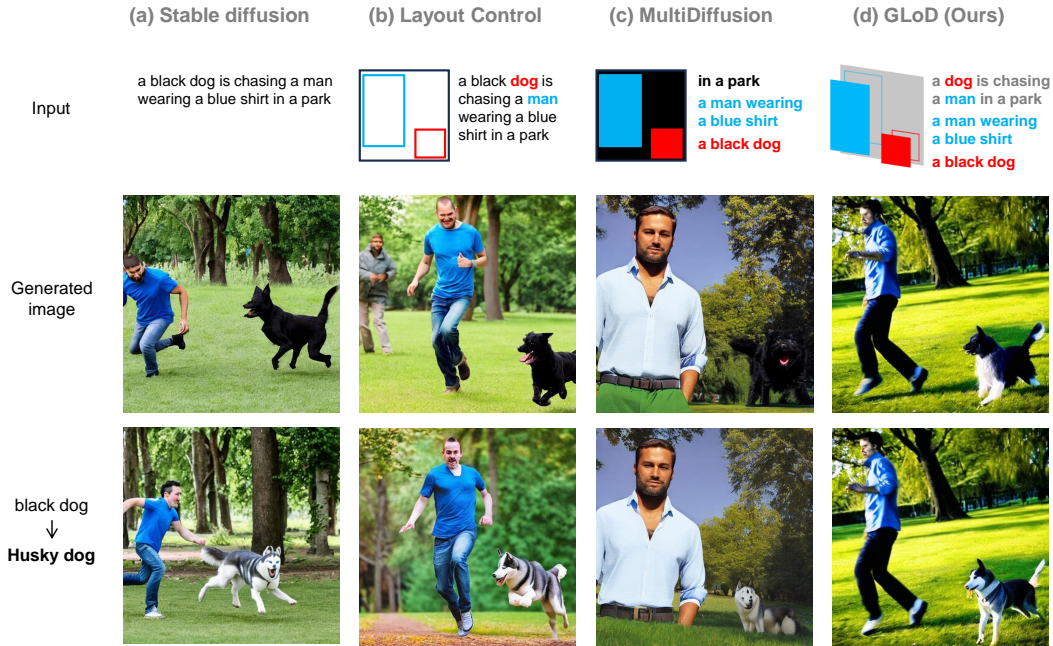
(a) Stable diffusion

(b) Layout Control

(c) MultiDiffusion

(d) GLoD (Ours)

Input

a black dog is chasing a man wearing a blue shirt in a park

a black dog is chasing a man wearing a blue shirt in a park

in a park

a man wearing a blue shirt

a black dog

a dog is chasing a man in a park

a man wearing a blue shirt

a black dog

Generated image

black dog
↓
Husky dog